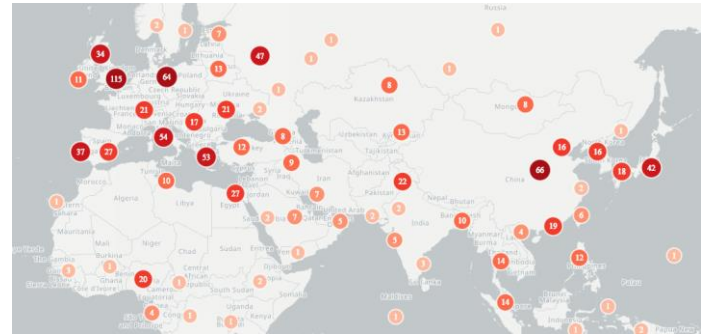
Russia
2
1
7
34
47
1
11
115
64
Poland
13
1
Czech Republic
Ukraine
1
Kazakhstan
8
1
1
21
21
2
Mongolia
8
Hungary
17
54
8
Uzbekistan
13
1
16
16
37
27
12
Tajikistan
53
9
Turkmenistan
66
18
42
10
1
22
China
Morocco
27
7
Afghanistan
Iran
Pakistan
2
Algeria
Libya
Egypt
3
7
Nepal
Bhutan
1
5
2
Kuwait
10
6
1
Mauritania
Mali
Niger
India
Myanmar
4
19
Chad
Sudan
Eritrea
5
1
Sudan
1
12
1
14
1
Burkina
20
Ghana
Central African Republic
South Sudan
1
1
2
Somalia
1
14
1
1
Uganda
Kenya
4
1
Maldives
1
1
1
2
1
Palau